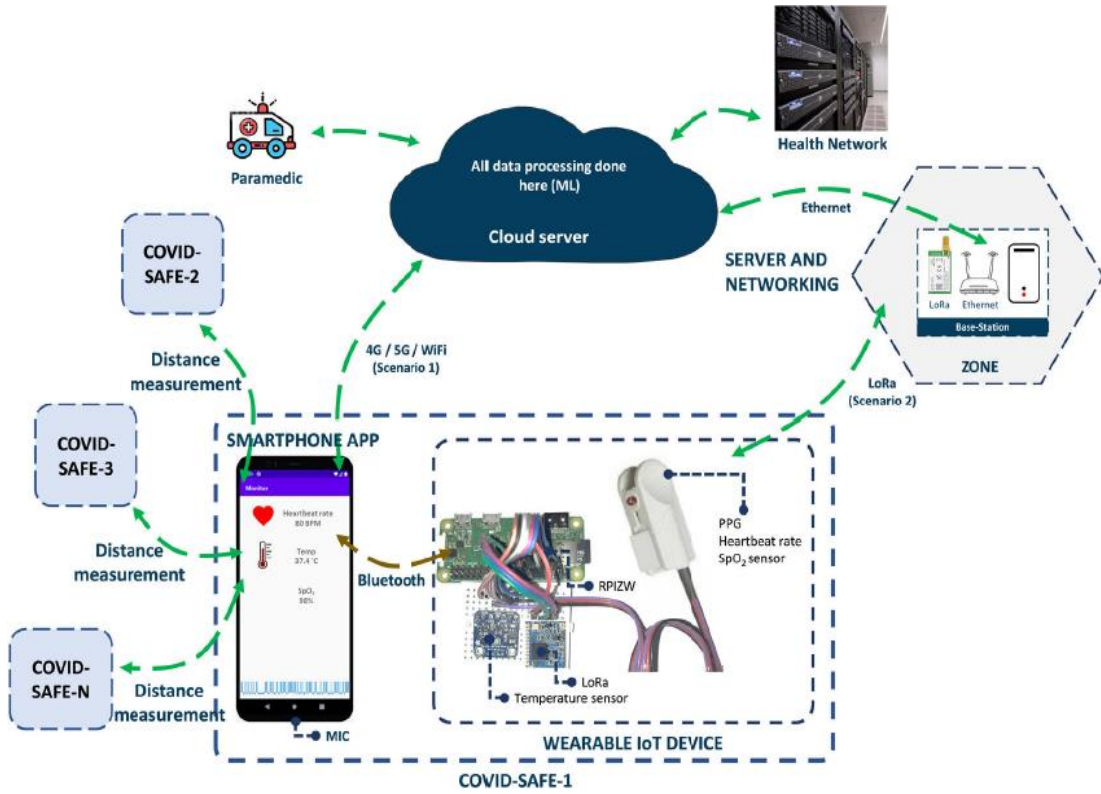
Health Network

Paramedic

All data processing done here (ML)

Cloud server

Ethernet

COVID-SAFE-2

SERVER AND NETWORKING

LoRa

Ethernet

Base-Station

ZONE

Distance measurement

4G / 5G / WiFi (Scenario 1)

LoRa (Scenario 2)

COVID-SAFE-3

SMARTPHONE APP

Monitor

Heartbeat rate 80 BPM

Temp 37.4 °C

SpO$_2$ 98%

PPG Heartbeat rate SpO$_2$ sensor

Distance measurement

Bluetooth

RPIZW

COVID-SAFE-N

Distance measurement

LoRa

Temperature sensor

MIC

WEARABLE IoT DEVICE

COVID-SAFE-1